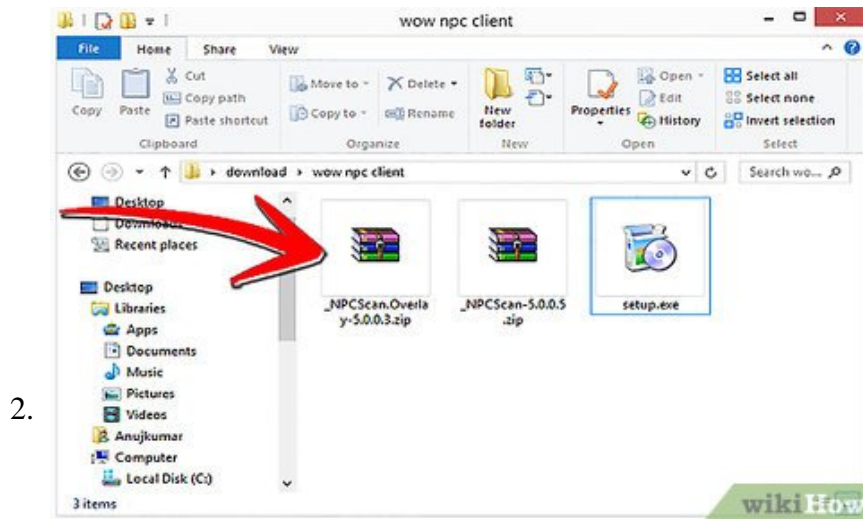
wow npc client

File Home Share View

Copy Paste Cut Copy path Paste shortcut Clipboard

Move to Delete Copy to Rename Organize

New folder New

Properties Open Edit History Open

Select all Select none Invert selection Select

download › wow npc client

Search wo...

Desktop
Downloads
Recent places

Desktop
Libraries
Apps
Documents
Music
Pictures
Videos
Anujkumar
Computer
Local Disk (C:)

_NPCScan.Overlay-5.0.0.3.zip

_NPCScan-5.0.0.5.zip

setup.exe

3 items

2.

wikiHow